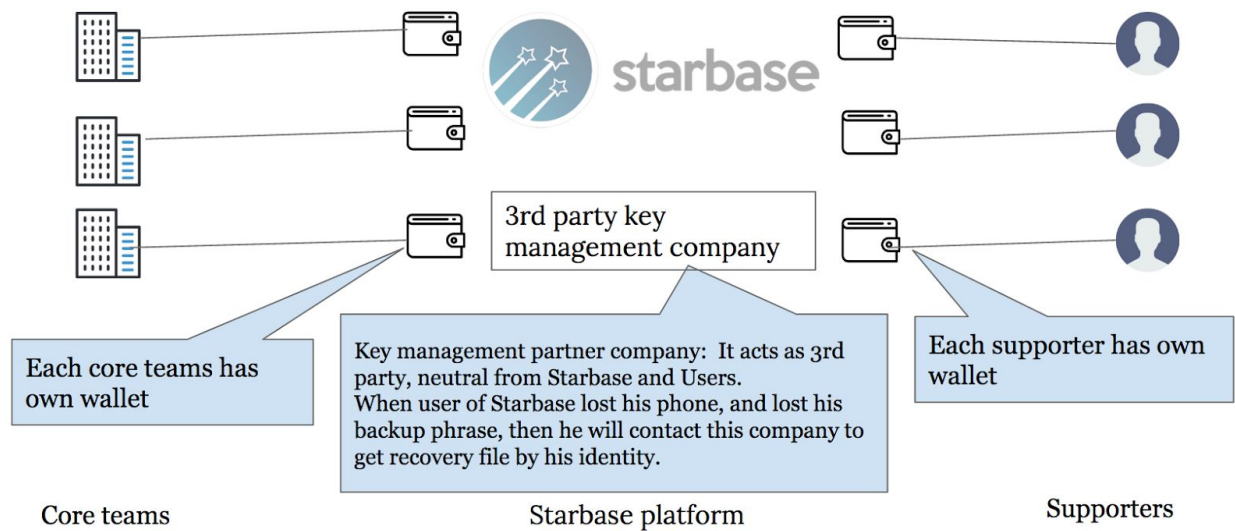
starbase

3rd party key management company

Each core teams has own wallet

Key management partner company: It acts as 3rd party, neutral from Starbase and Users.
When user of Starbase lost his phone, and lost his backup phrase, then he will contact this company to get recovery file by his identity.

Each supporter has own wallet

Core teams

Starbase platform

Supporters